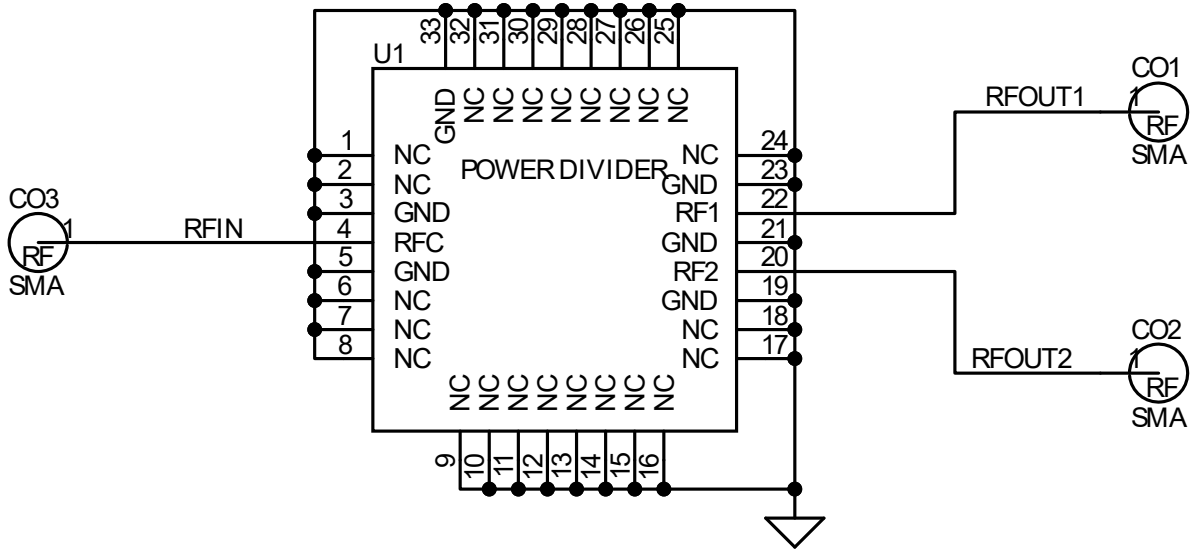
33 32 31 30 29 28 27 26 25

U1

GND NC NC NC NC NC NC NC NC

POWER DIVIDER

1 NC
2 NC
3 GND
4 RFC
5 GND
6 NC
7 NC
8 NC

NC 24
GND 23
RF1 22
GND 21
RF2 20
GND 19
NC 18
NC 17

NC NC NC NC NC NC NC NC

9 10 11 12 13 14 15 16

CO3
1
RF
SMA

RFIN

RFOUT1

CO1
1
RF
SMA

RFOUT2

CO2
1
RF
SMA